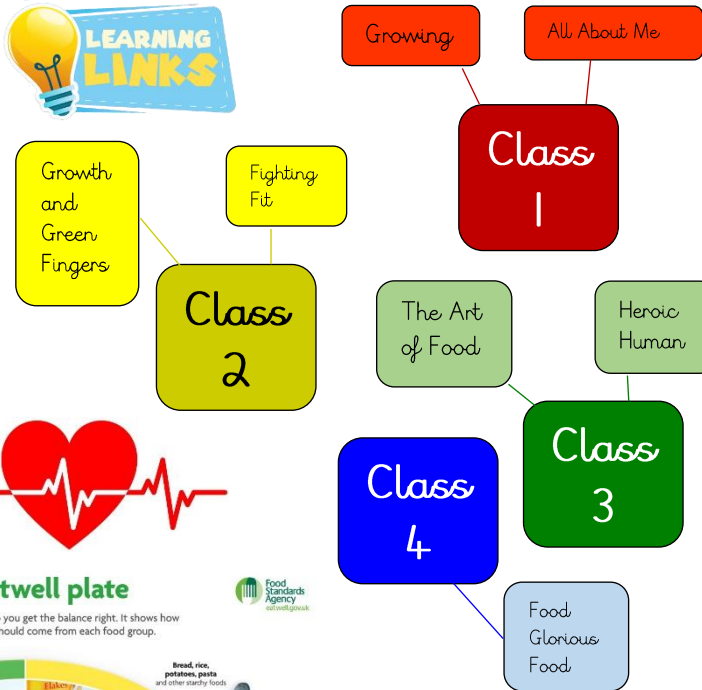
LEARNING LINKS

Growing

All About Me

Class 1

Growth and Green Fingers

Fighting Fit

Class 2

The Art of Food

Heroic Human

Class 3

Class 4

Food Glorious Food

twell plate

Food Standards Agency
eatwell.gov.uk

you get the balance right. It shows how
hould come from each food group.

Bread, rice, potatoes, pasta and other starchy foods